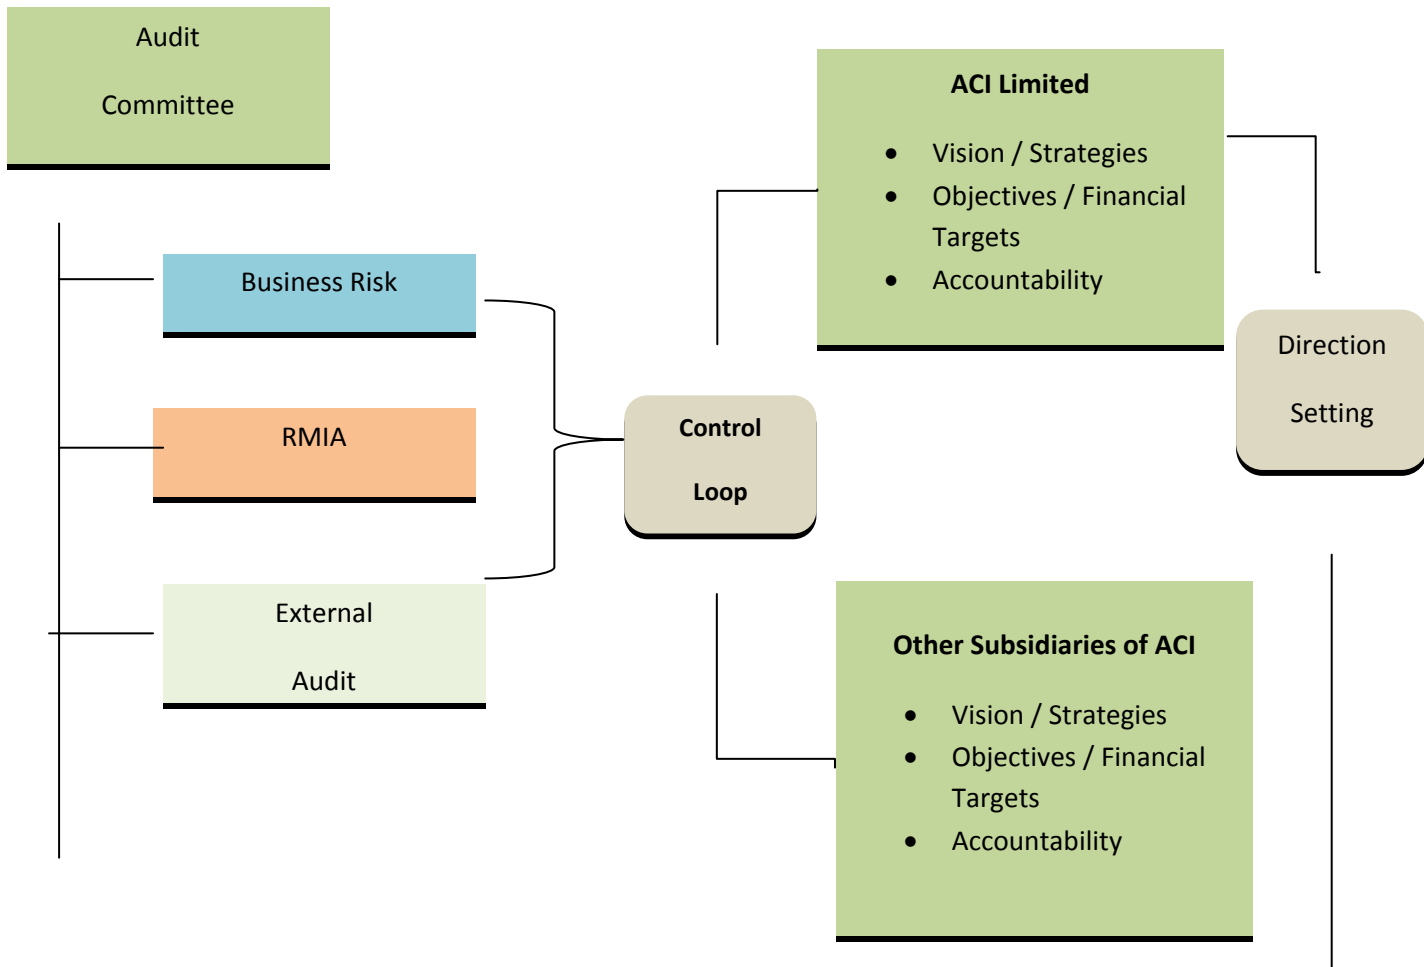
Audit

Committee

Business Risk

RMIA

External

Audit

Control

Loop

**ACI Limited**

- Vision / Strategies
- Objectives / Financial Targets
- Accountability

Direction

Setting

**Other Subsidiaries of ACI**

- Vision / Strategies
- Objectives / Financial Targets
- Accountability